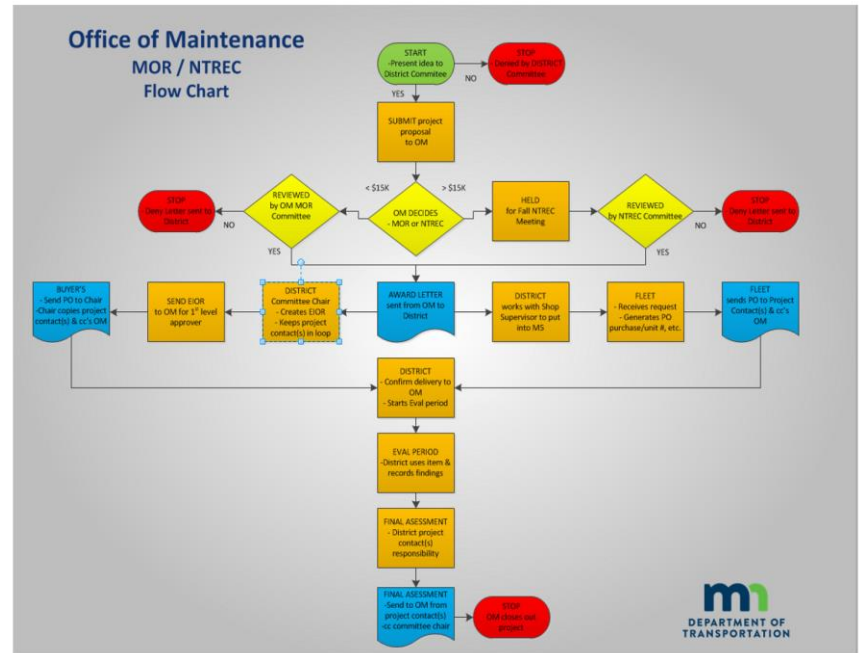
Office of Maintenance
MOR / NTREC
Flow Chart

START
-Present idea to District Committee

NO

STOP
Denied by DISTRICT Committee

YES

SUBMIT project proposal to OM

< $15K

> $15K

OM DECIDES
- MOR or NTREC

REVIEWED
by OM MOR Committee

NO

STOP
Deny Letter sent to District

YES

HELD
for Fall NTREC Meeting

REVIEWED
by NTREC Committee

NO

STOP
Deny Letter sent to District

YES

BUYER'S
- Send PO to Chair
-Chair copies project contact(s) & cc's OM

SEND EIOR
to OM for $1^{st}$ level approver

DISTRICT
Committee Chair
- Creates EIOR
- Keeps project contact(s) in loop

AWARD LETTER
sent from OM to District

DISTRICT
works with Shop Supervisor to put into M5

FLEET
- Receives request
- Generates PO purchase/unit #, etc.

FLEET
sends PO to Project Contact(s) & cc's OM

DISTRICT
- Confirm delivery to OM
- Starts Eval period

EVAL PERIOD
-District uses item & records findings

FINAL ASESSMENT
- District project contact(s) responsibility

FINAL ASESSMENT
-Send to OM from project contact(s)
-cc committee chair

STOP
OM closes out project

mn
DEPARTMENT OF TRANSPORTATION